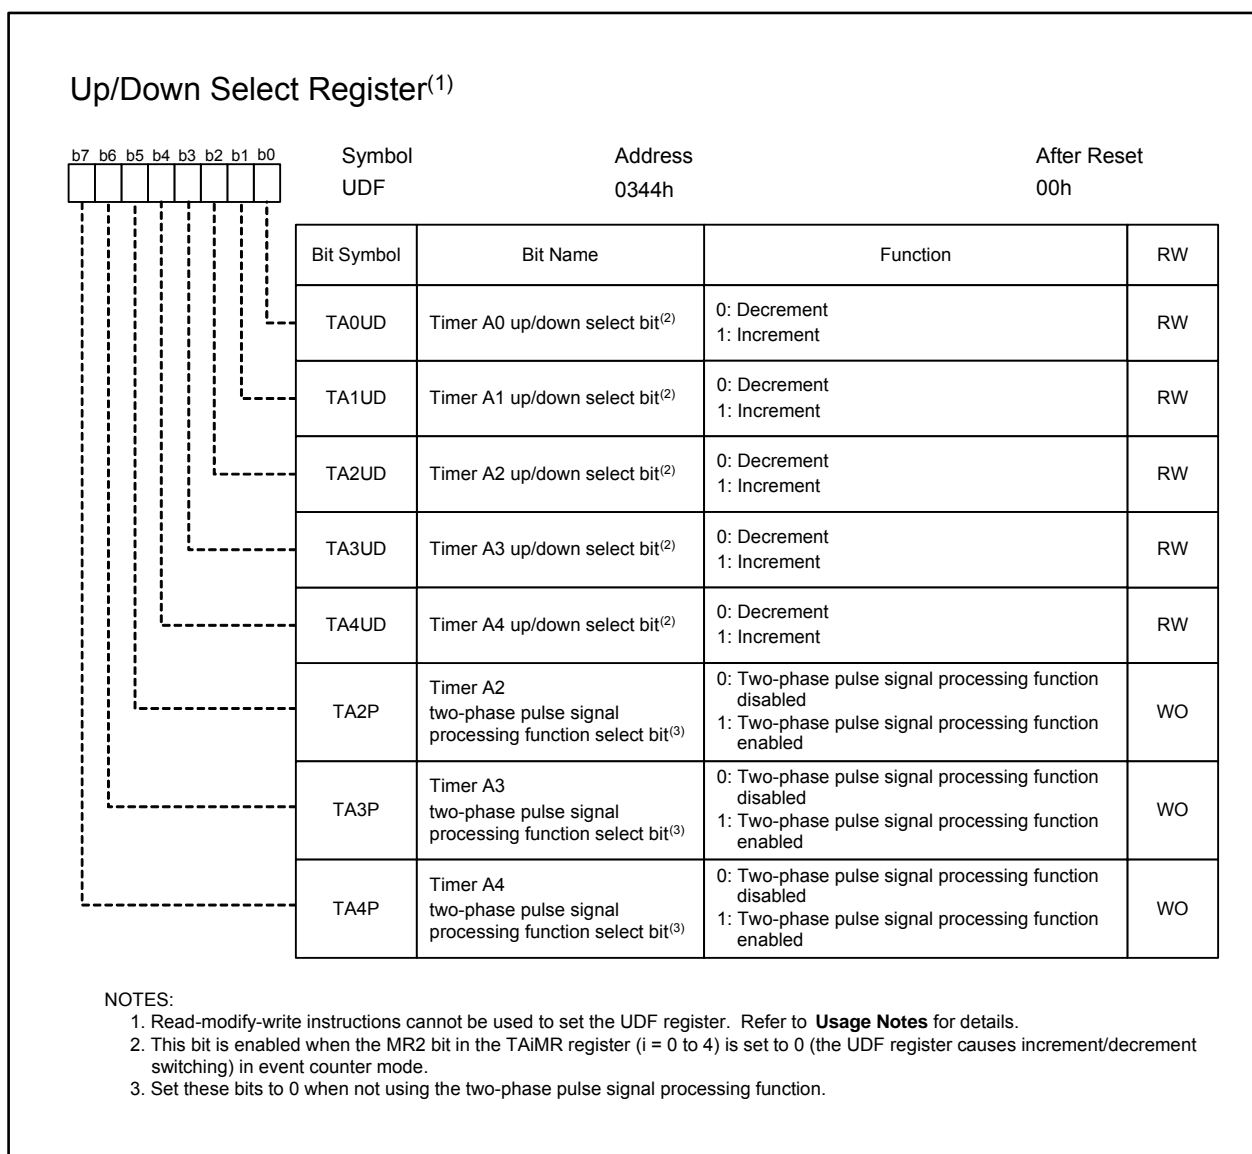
Up/Down Select Register$^{(1)}$

b7 b6 b5 b4 b3 b2 b1 b0

Symbol
UDF

Address
0344h

After Reset
00h

| Bit Symbol | Bit Name | Function | RW |
|---|---|---|---|
| TA0UD | Timer A0 up/down select bit$^{(2)}$ | 0: Decrement<br>1: Increment | RW |
| TA1UD | Timer A1 up/down select bit$^{(2)}$ | 0: Decrement<br>1: Increment | RW |
| TA2UD | Timer A2 up/down select bit$^{(2)}$ | 0: Decrement<br>1: Increment | RW |
| TA3UD | Timer A3 up/down select bit$^{(2)}$ | 0: Decrement<br>1: Increment | RW |
| TA4UD | Timer A4 up/down select bit$^{(2)}$ | 0: Decrement<br>1: Increment | RW |
| TA2P | Timer A2 two-phase pulse signal processing function select bit$^{(3)}$ | 0: Two-phase pulse signal processing function disabled<br>1: Two-phase pulse signal processing function enabled | WO |
| TA3P | Timer A3 two-phase pulse signal processing function select bit$^{(3)}$ | 0: Two-phase pulse signal processing function disabled<br>1: Two-phase pulse signal processing function enabled | WO |
| TA4P | Timer A4 two-phase pulse signal processing function select bit$^{(3)}$ | 0: Two-phase pulse signal processing function disabled<br>1: Two-phase pulse signal processing function enabled | WO |

NOTES:
1. Read-modify-write instructions cannot be used to set the UDF register. Refer to **Usage Notes** for details.
2. This bit is enabled when the MR2 bit in the TAiMR register (i = 0 to 4) is set to 0 (the UDF register causes increment/decrement switching) in event counter mode.
3. Set these bits to 0 when not using the two-phase pulse signal processing function.